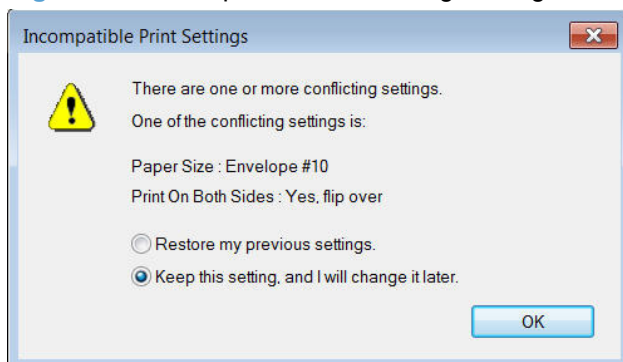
Incompatible Print Settings

There are one or more conflicting settings.

One of the conflicting settings is:

Paper Size : Envelope #10

Print On Both Sides : Yes, flip over

Restore my previous settings.

Keep this setting, and I will change it later.

OK